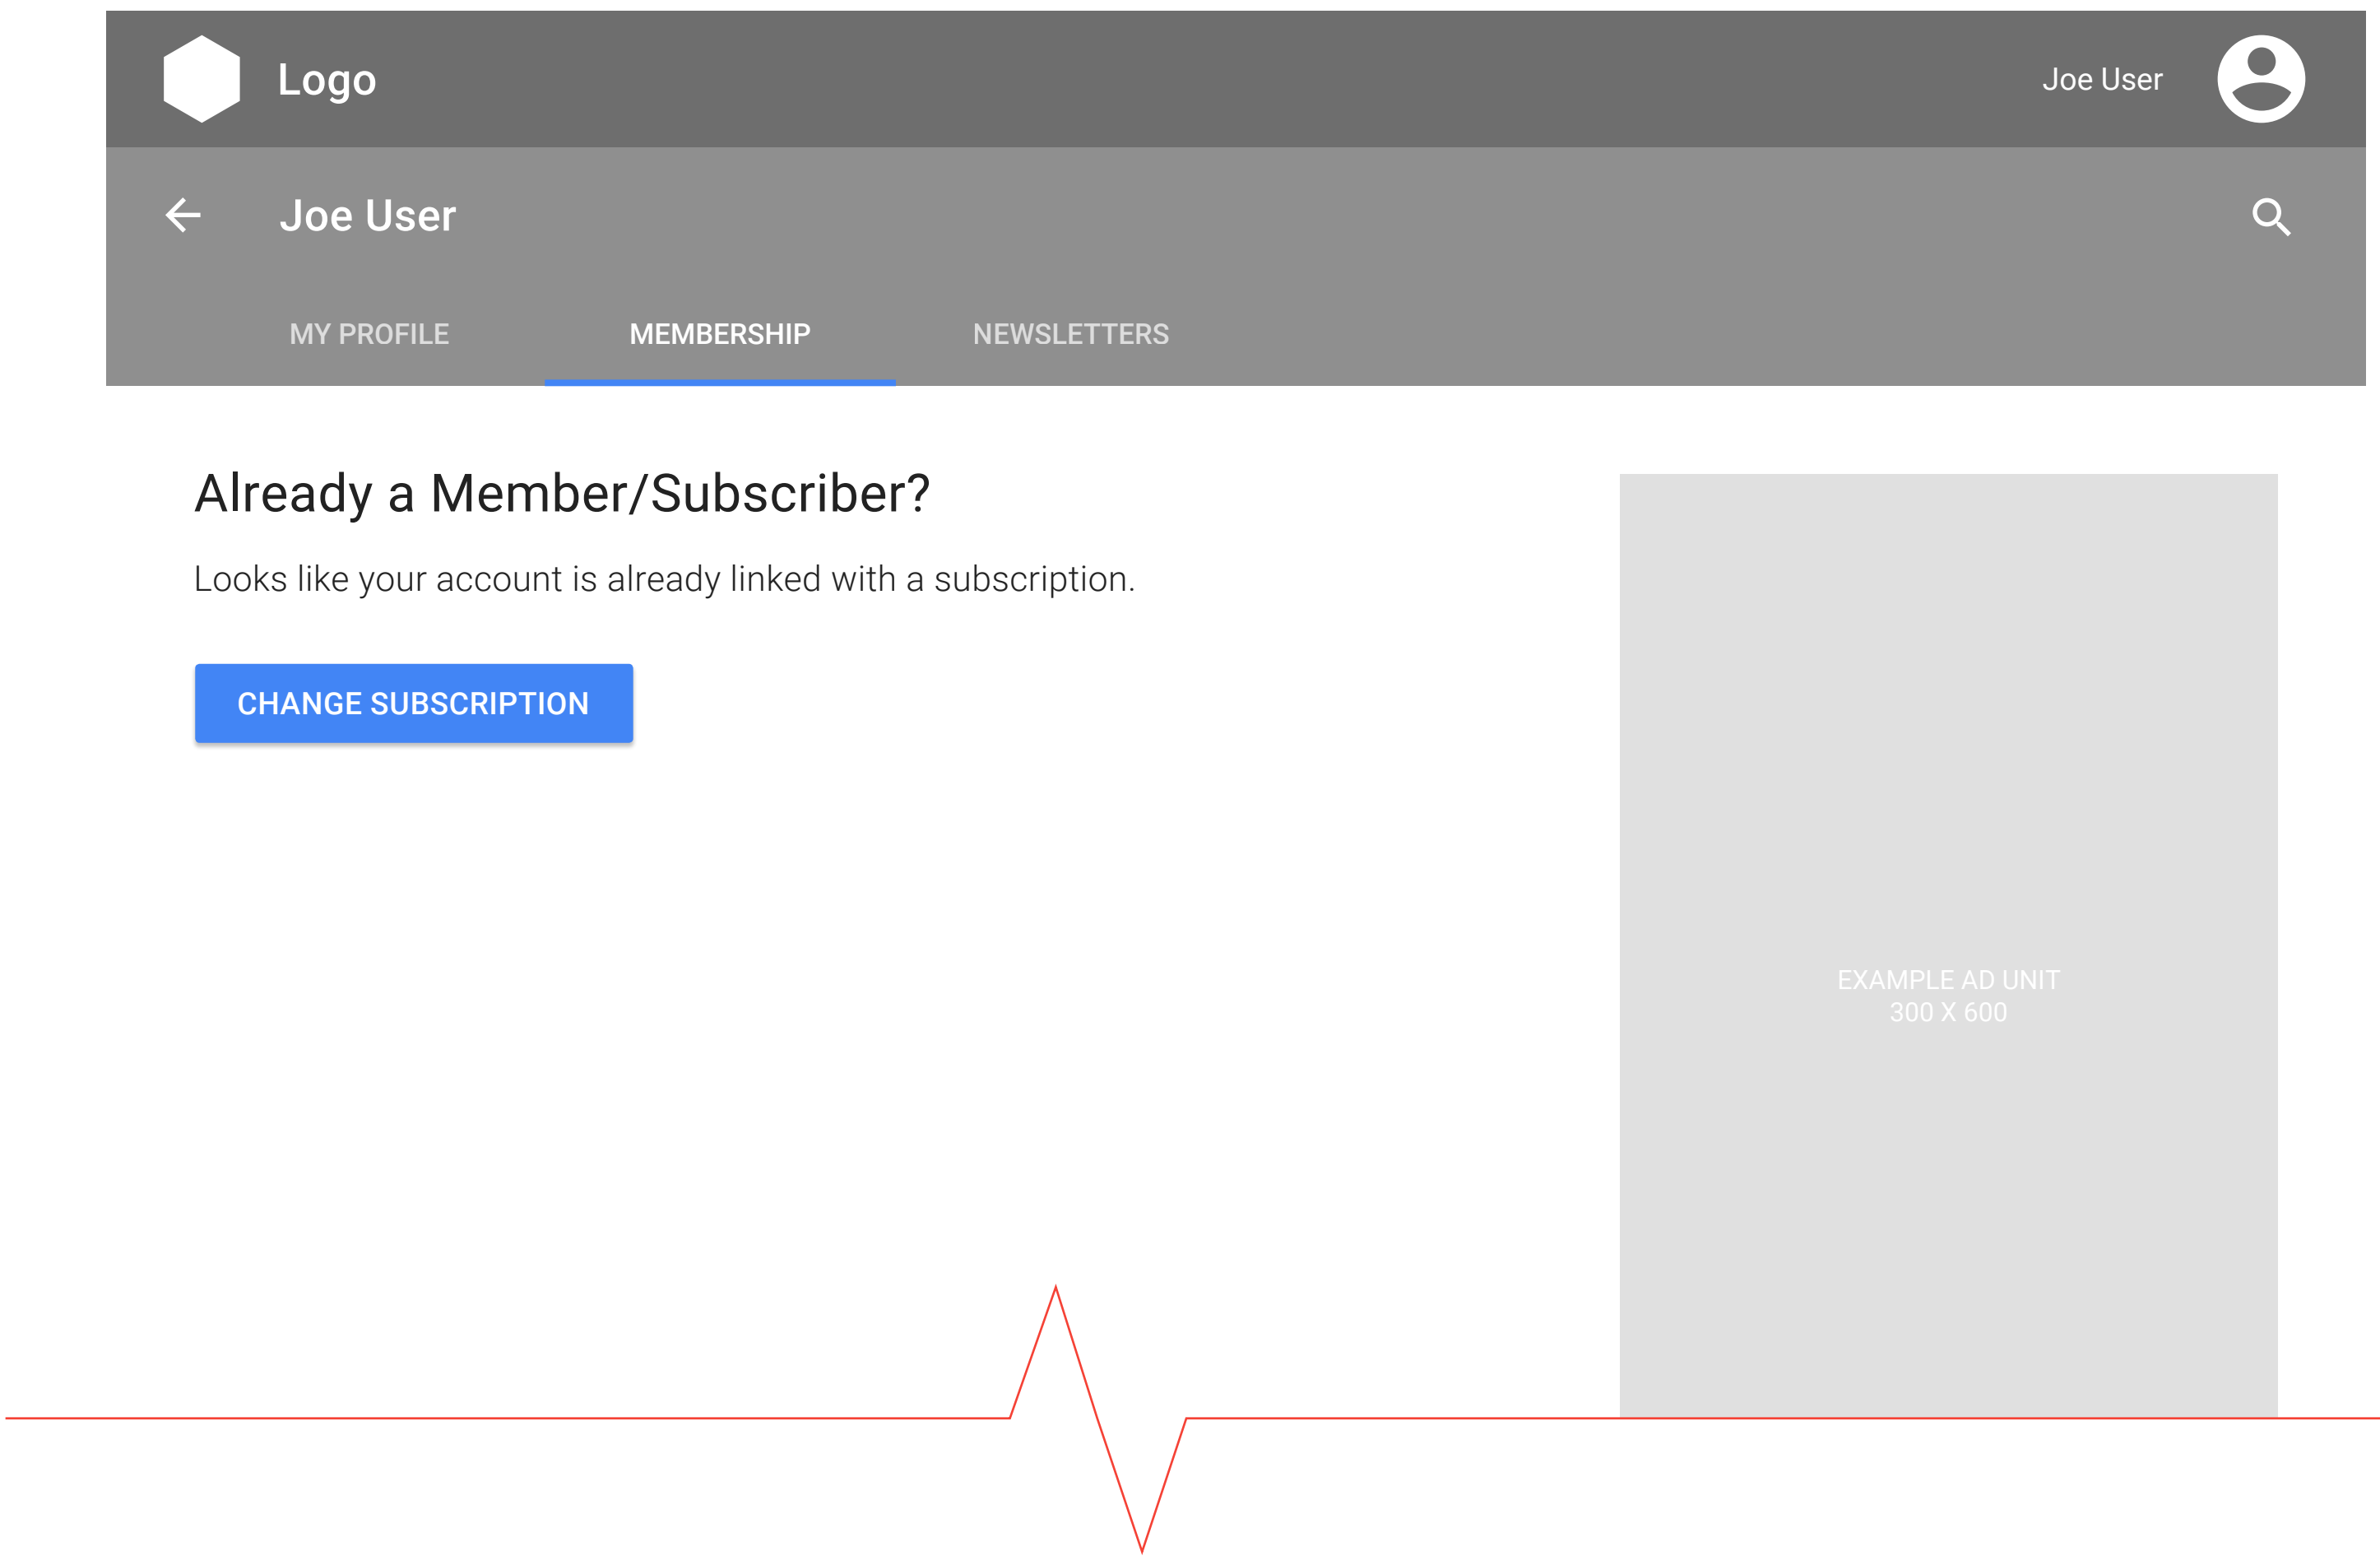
Logo

Joe User

Joe User

MY PROFILE

MEMBERSHIP

NEWSLETTERS

Already a Member/Subscriber?

Looks like your account is already linked with a subscription.

CHANGE SUBSCRIPTION

EXAMPLE AD UNIT
300 X 600